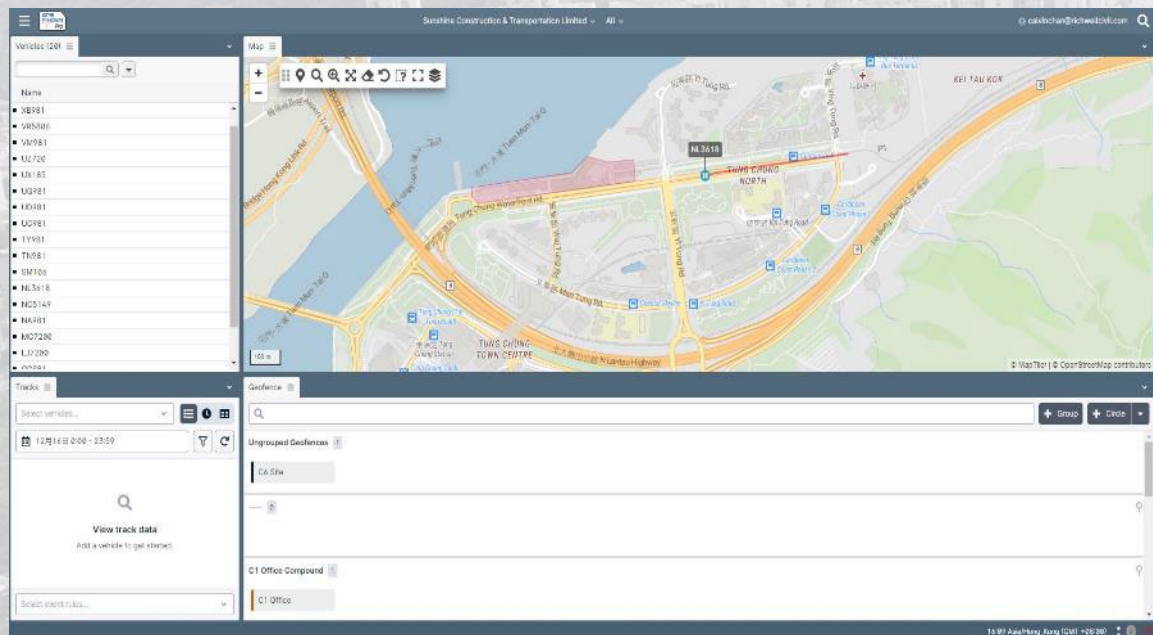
Sunshine Construction & Transportation Limited All

calvinchan@richwellckt.com

Vehicles (20)

Name

XB981
VR5806
VM981
UZ720
UX183
UG981
UD981
UC981
TY981
TM981
SM106
NL3618
NG5149
NA981
MC7280
LJ7280

Map

NL3618

TUNG CHUNG NORTH

TUNG CHUNG TOWN CENTRE

KEI TAU KOK

North Lantau Highway

Tung Chung Waterfront Rd

Yu Tung Rd

100 m

© MapTiler | © OpenStreetMap contributors

Tracks

Select vehicles...

12月16日 0:00 - 23:59

View track data

Add a vehicle to get started

Select event rules...

Geofence

+ Group

+ Circle

Ungrouped Geofences

C6 Site

C1 Office Compound

C1 Office

16:07 Asia/Hong_Kong (GMT +08:00)